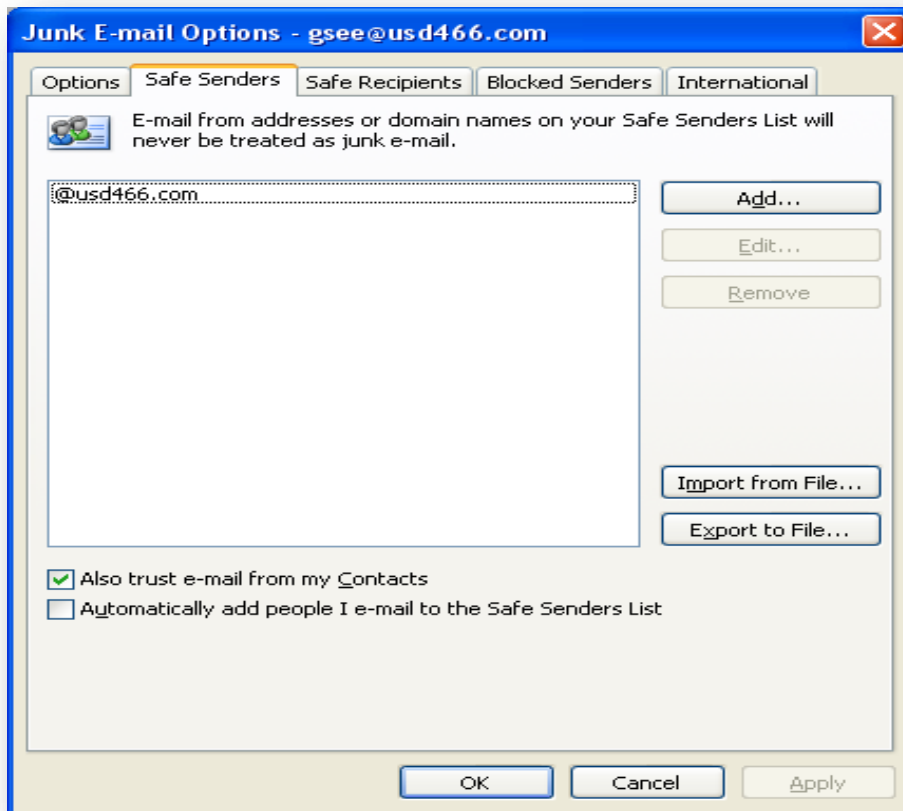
Junk E-mail Options - gsee@usd466.com

Options | Safe Senders | Safe Recipients | Blocked Senders | International

E-mail from addresses or domain names on your Safe Senders List will never be treated as junk e-mail.

@usd466.com

Add...

Edit...

Remove

Import from File...

Export to File...

Also trust e-mail from my Contacts

Automatically add people I e-mail to the Safe Senders List

OK

Cancel

Apply